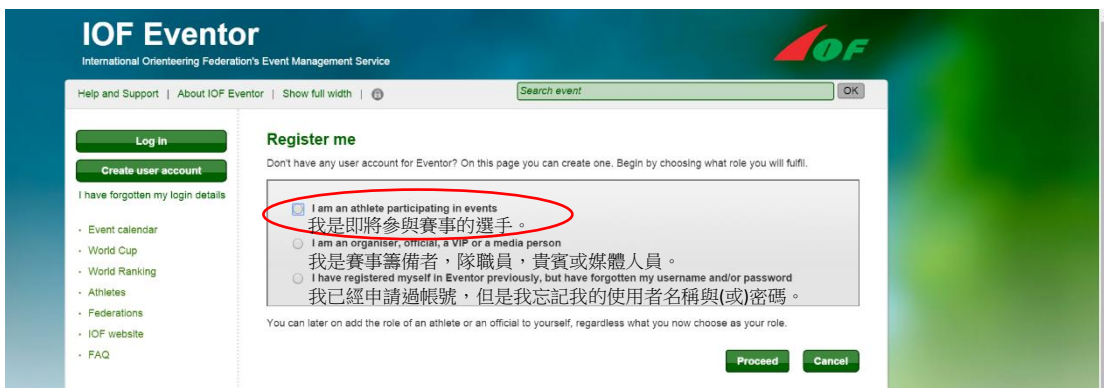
IOF Eventor
International Orienteering Federation's Event Management Service

IOF

Help and Support | About IOF Eventor | Show full width |

Search event OK

Log in
Create user account
I have forgotten my login details

- Event calendar
- World Cup
- World Ranking
- Athletes
- Federations
- IOF website
- FAQ

Register me
Don't have any user account for Eventor? On this page you can create one. Begin by choosing what role you will fulfil.

I am an athlete participating in events
我是即將參與賽事的選手。
I am an organiser, official, a VIP or a media person
我是賽事籌備者，隊職員，貴賓或媒體人員。
I have registered myself in Eventor previously, but have forgotten my username and/or password
我已經申請過帳號，但是我忘記我的使用者名稱與(或)密碼。

You can later on add the role of an athlete or an official to yourself, regardless what you now choose as your role.

Proceed Cancel